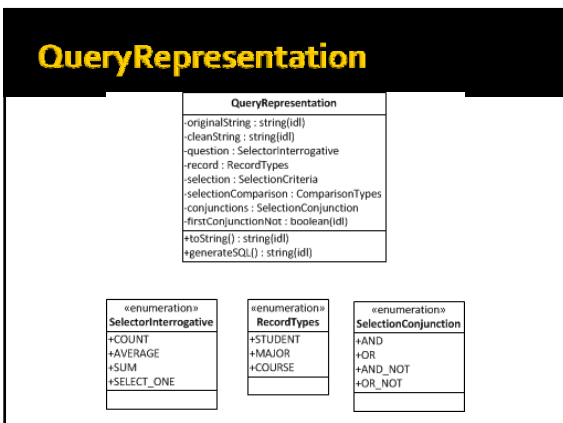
QueryRepresentation

QueryRepresentation

-originalString : string(idl)
-cleanString : string(idl)
-question : SelectorInterrogative
-record : RecordTypes
-selection : SelectionCriteria
-selectionComparison : ComparisonTypes
-conjunctions : SelectionConjunction
-firstConjunctionNot : boolean(idl)

+toString() : string(idl)
+generateSQL() : string(idl)

«enumeration»
SelectorInterrogative

+COUNT
+AVERAGE
+SUM
+SELECT_ONE

«enumeration»
RecordTypes

+STUDENT
+MAJOR
+COURSE

«enumeration»
SelectionConjunction

+AND
+OR
+AND_NOT
+OR_NOT